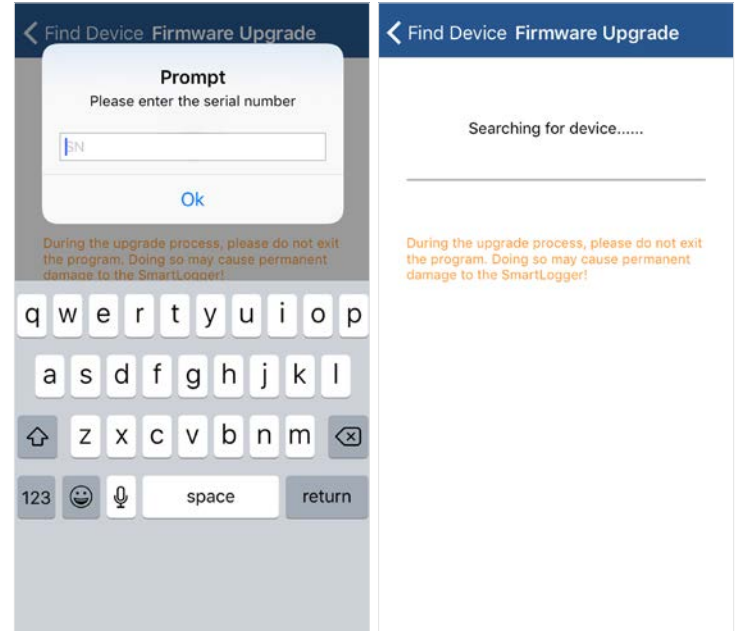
Find Device Firmware Upgrade

Prompt
Please enter the serial number

SN

Ok

During the upgrade process, please do not exit the program. Doing so may cause permanent damage to the SmartLogger!

q w e r t y u i o p
a s d f g h j k l
z x c v b n m
123 space return

Find Device Firmware Upgrade

Searching for device......

During the upgrade process, please do not exit the program. Doing so may cause permanent damage to the SmartLogger!